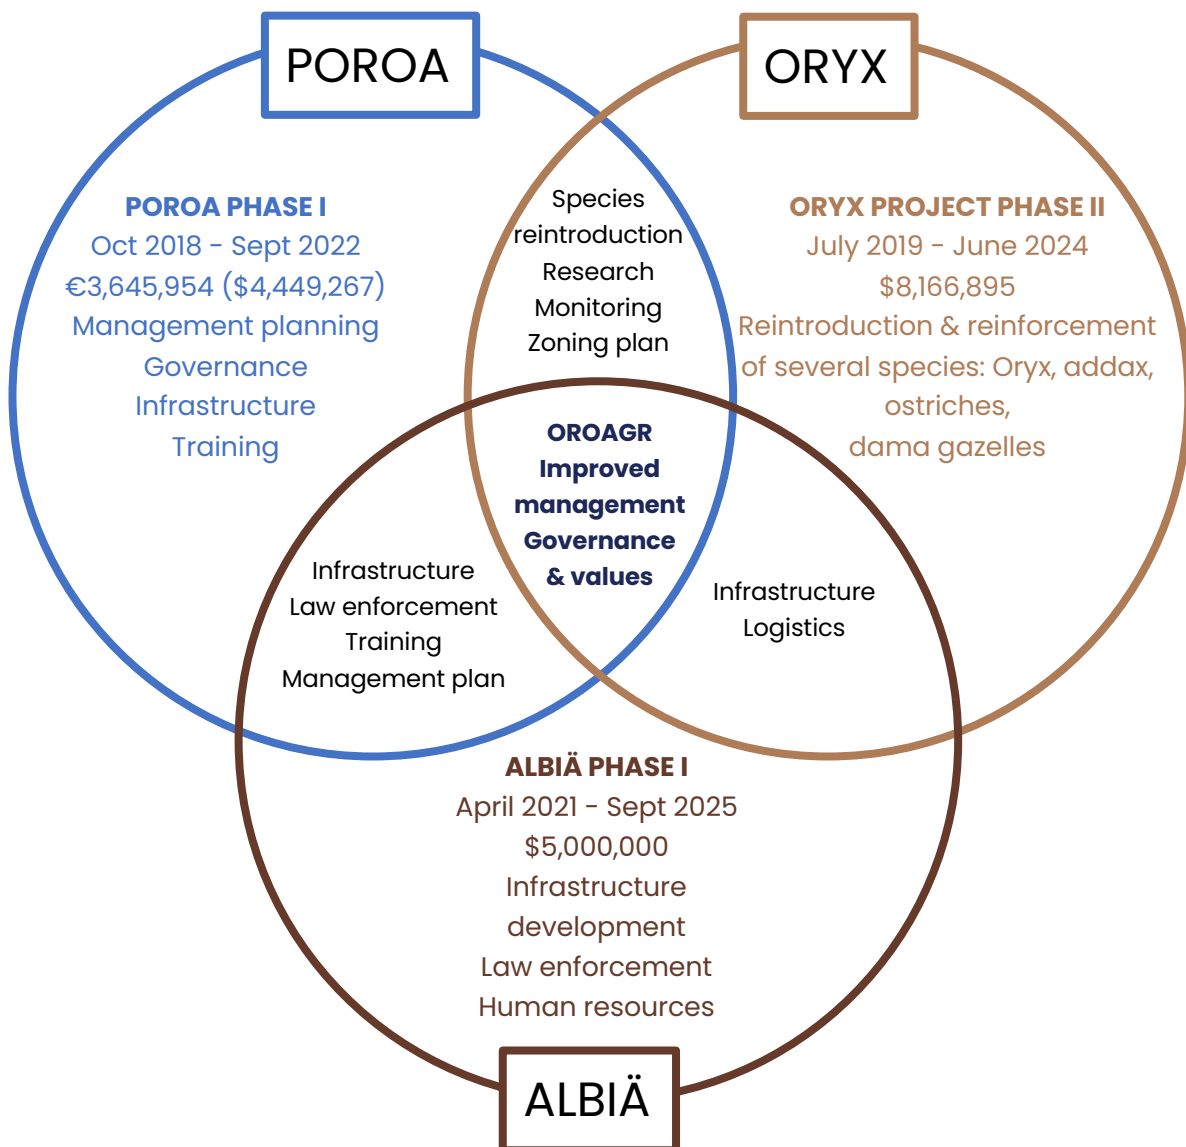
POROA

ORYX

POROA PHASE I
Oct 2018 - Sept 2022
€3,645,954 ($4,449,267)
Management planning
Governance
Infrastructure
Training

Species
reintroduction
Research
Monitoring
Zoning plan

ORYX PROJECT PHASE II
July 2019 - June 2024
$8,166,895
Reintroduction & reinforcement of several species: Oryx, addax, ostriches, dama gazelles

OROAGR
Improved management
Governance
& values

Infrastructure
Law enforcement
Training
Management plan

Infrastructure
Logistics

ALBIÄ PHASE I
April 2021 - Sept 2025
$5,000,000
Infrastructure development
Law enforcement
Human resources

ALBIÄ